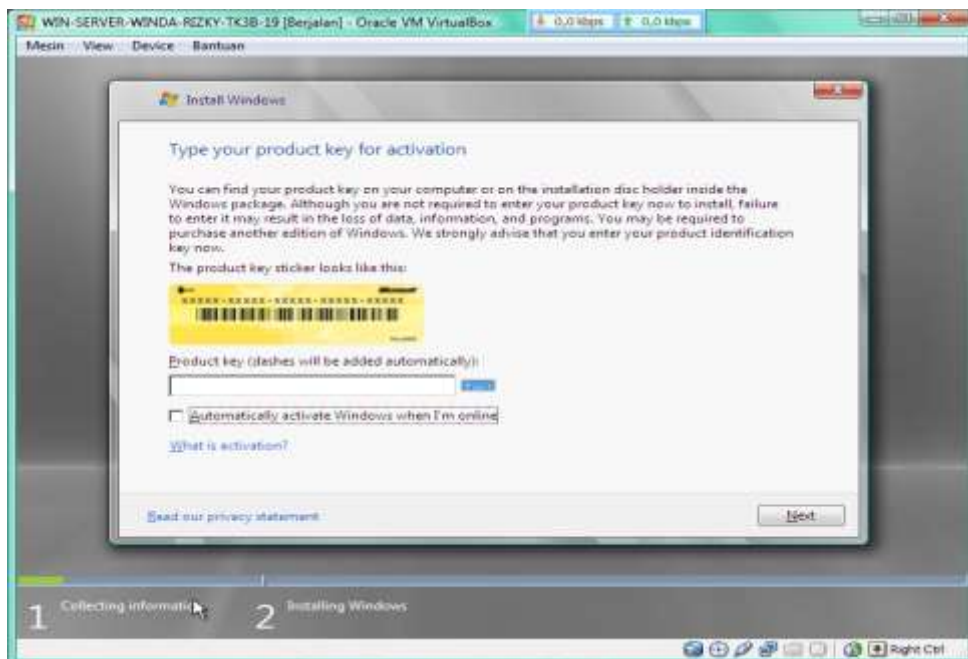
WIN-SERVER-WINDA-RIZKY-TK3B-19 [Berjalan] - Oracle VM VirtualBox

0,0 kbps 0,0 kbps

Mesin View Device Bantuan

Install Windows

Type your product key for activation

You can find your product key on your computer or on the installation disc holder inside the Windows package. Although you are not required to enter your product key now to install, failure to enter it may result in the loss of data, information, and programs. You may be required to purchase another edition of Windows. We strongly advise that you enter your product identification key now.

The product key sticker looks like this:

Microsoft

XXXXX-XXXXX-XXXXX-XXXXX-XXXXX

Product key (dashes will be added automatically):

Automatically activate Windows when I'm online

What is activation?

Read our privacy statement

Next

1 Collecting information

2 Installing Windows

Right Ctrl